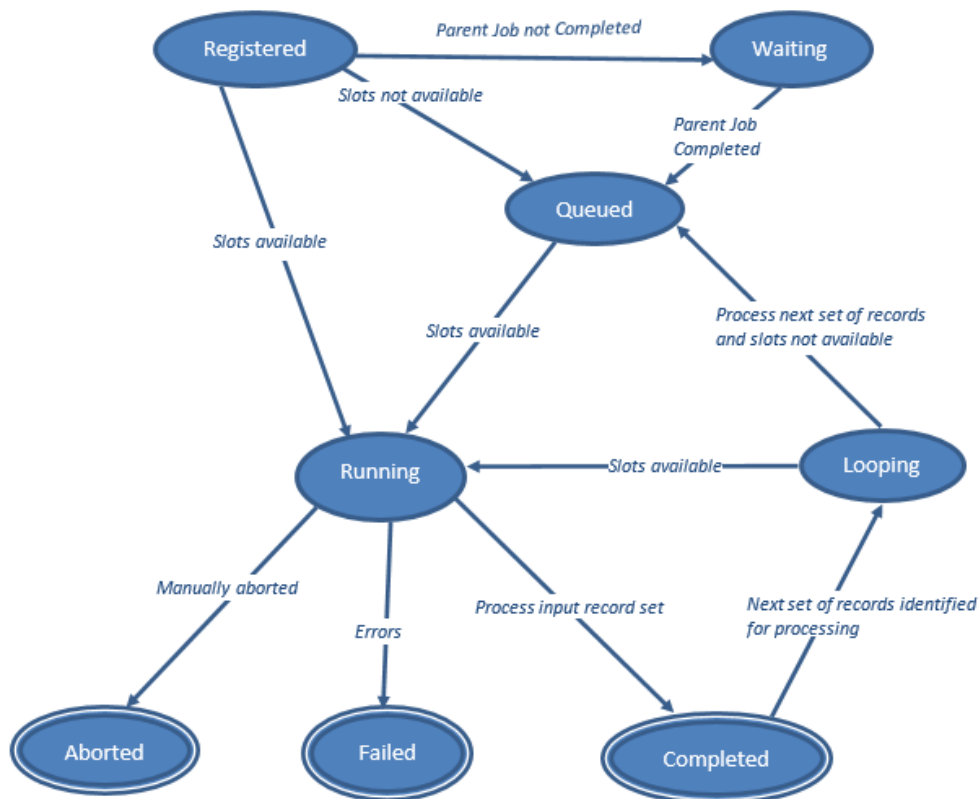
Registered

Parent Job not Completed

Waiting

Slots not available

Parent Job Completed

Queued

Slots available

Slots available

Process next set of records and slots not available

Running

Slots available

Looping

Manually aborted

Errors

Process input record set

Next set of records identified for processing

Aborted

Failed

Completed